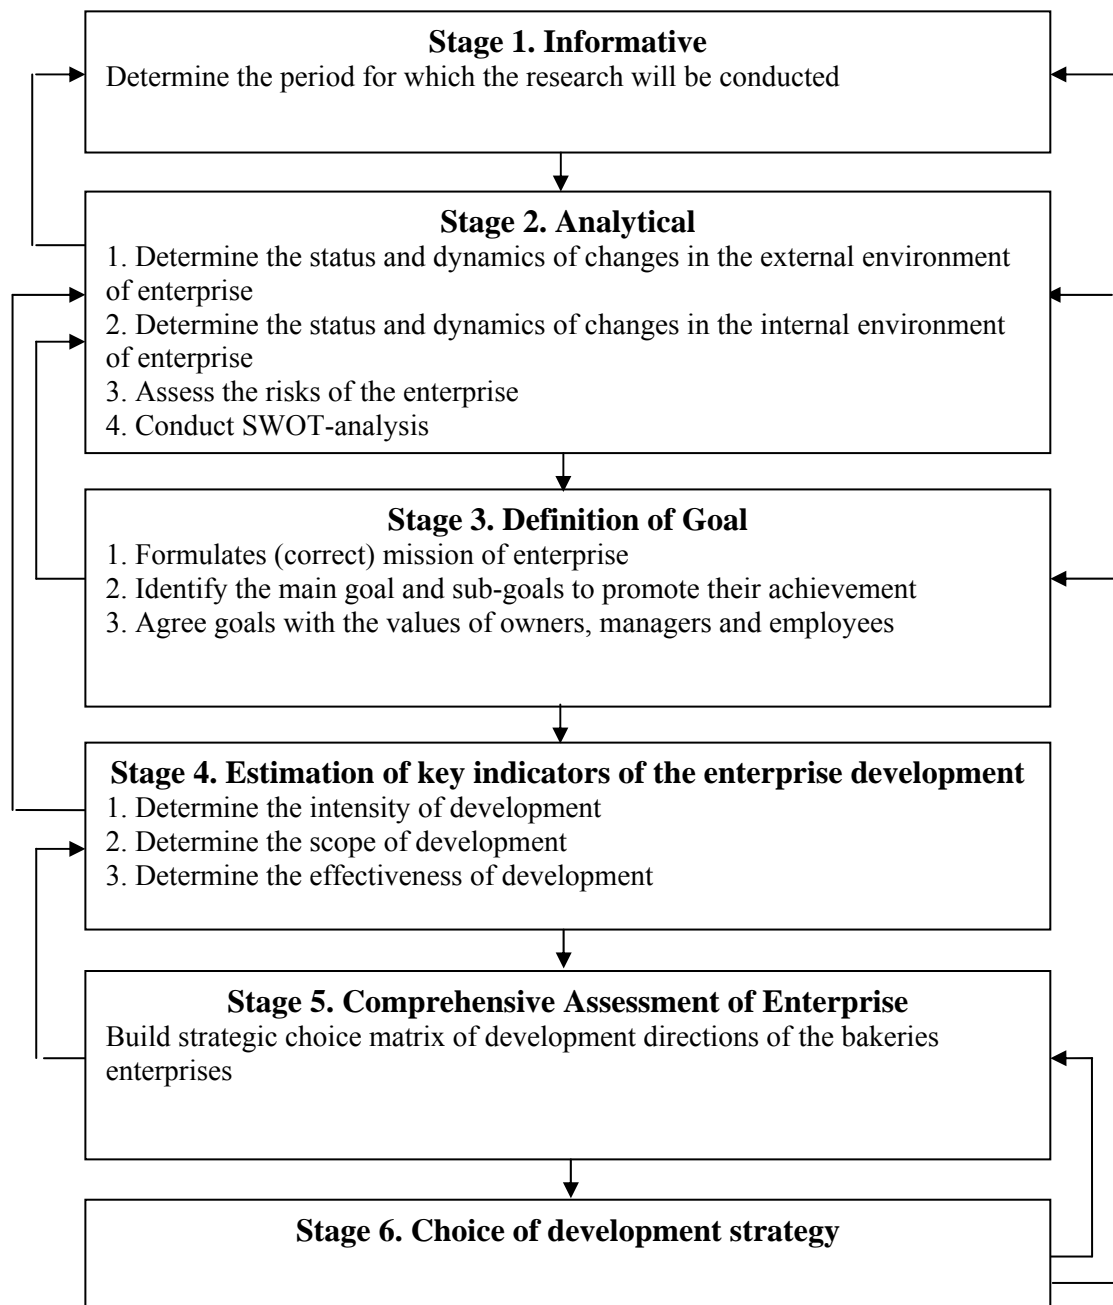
**Stage 1. Informative**
Determine the period for which the research will be conducted

**Stage 2. Analytical**
1. Determine the status and dynamics of changes in the external environment of enterprise
2. Determine the status and dynamics of changes in the internal environment of enterprise
3. Assess the risks of the enterprise
4. Conduct SWOT-analysis

**Stage 3. Definition of Goal**
1. Formulates (correct) mission of enterprise
2. Identify the main goal and sub-goals to promote their achievement
3. Agree goals with the values of owners, managers and employees

**Stage 4. Estimation of key indicators of the enterprise development**
1. Determine the intensity of development
2. Determine the scope of development
3. Determine the effectiveness of development

**Stage 5. Comprehensive Assessment of Enterprise**
Build strategic choice matrix of development directions of the bakeries enterprises

**Stage 6. Choice of development strategy**